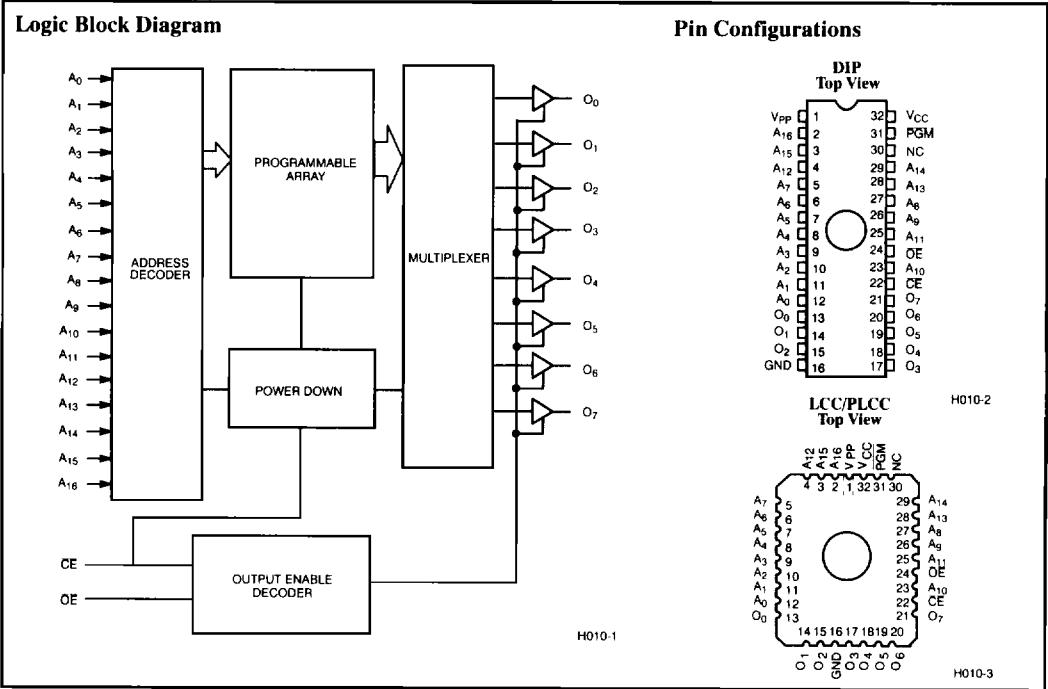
Logic Block Diagram

$A_0$
$A_1$
$A_2$
$A_3$
$A_4$
$A_5$
$A_6$
$A_7$
$A_8$
$A_9$
$A_{10}$
$A_{11}$
$A_{12}$
$A_{13}$
$A_{14}$
$A_{15}$
$A_{16}$

ADDRESS DECODER

PROGRAMMABLE ARRAY

MULTIPLEXER

POWER DOWN

$O_0$
$O_1$
$O_2$
$O_3$
$O_4$
$O_5$
$O_6$
$O_7$

$\overline{CE}$
$\overline{OE}$

OUTPUT ENABLE DECODER

H010-1

Pin Configurations

DIP
Top View

| Pin | Name | Pin | Name |
|---|---|---|---|
| 1 | $V_{PP}$ | 32 | $V_{CC}$ |
| 2 | $A_{16}$ | 31 | $\overline{PGM}$ |
| 3 | $A_{15}$ | 30 | NC |
| 4 | $A_{12}$ | 29 | $A_{14}$ |
| 5 | $A_7$ | 28 | $A_{13}$ |
| 6 | $A_6$ | 27 | $A_8$ |
| 7 | $A_5$ | 26 | $A_9$ |
| 8 | $A_4$ | 25 | $A_{11}$ |
| 9 | $A_3$ | 24 | $\overline{OE}$ |
| 10 | $A_2$ | 23 | $A_{10}$ |
| 11 | $A_1$ | 22 | $\overline{CE}$ |
| 12 | $A_0$ | 21 | $O_7$ |
| 13 | $O_0$ | 20 | $O_6$ |
| 14 | $O_1$ | 19 | $O_5$ |
| 15 | $O_2$ | 18 | $O_4$ |
| 16 | GND | 17 | $O_3$ |

H010-2

LCC/PLCC
Top View

$A_{12}$ $A_{15}$ $A_{16}$ $V_{PP}$ $V_{CC}$ $\overline{PGM}$ NC
4 3 2 1 32 31 30

$A_7$ 5
$A_6$ 6
$A_5$ 7
$A_4$ 8
$A_3$ 9
$A_2$ 10
$A_1$ 11
$A_0$ 12
$O_0$ 13

29 $A_{14}$
28 $A_{13}$
27 $A_8$
26 $A_9$
25 $A_{11}$
24 $\overline{OE}$
23 $A_{10}$
22 $\overline{CE}$
21 $O_7$

14 15 16 17 18 19 20
$O_1$ $O_2$ GND $O_3$ $O_4$ $O_5$ $O_6$

H010-3